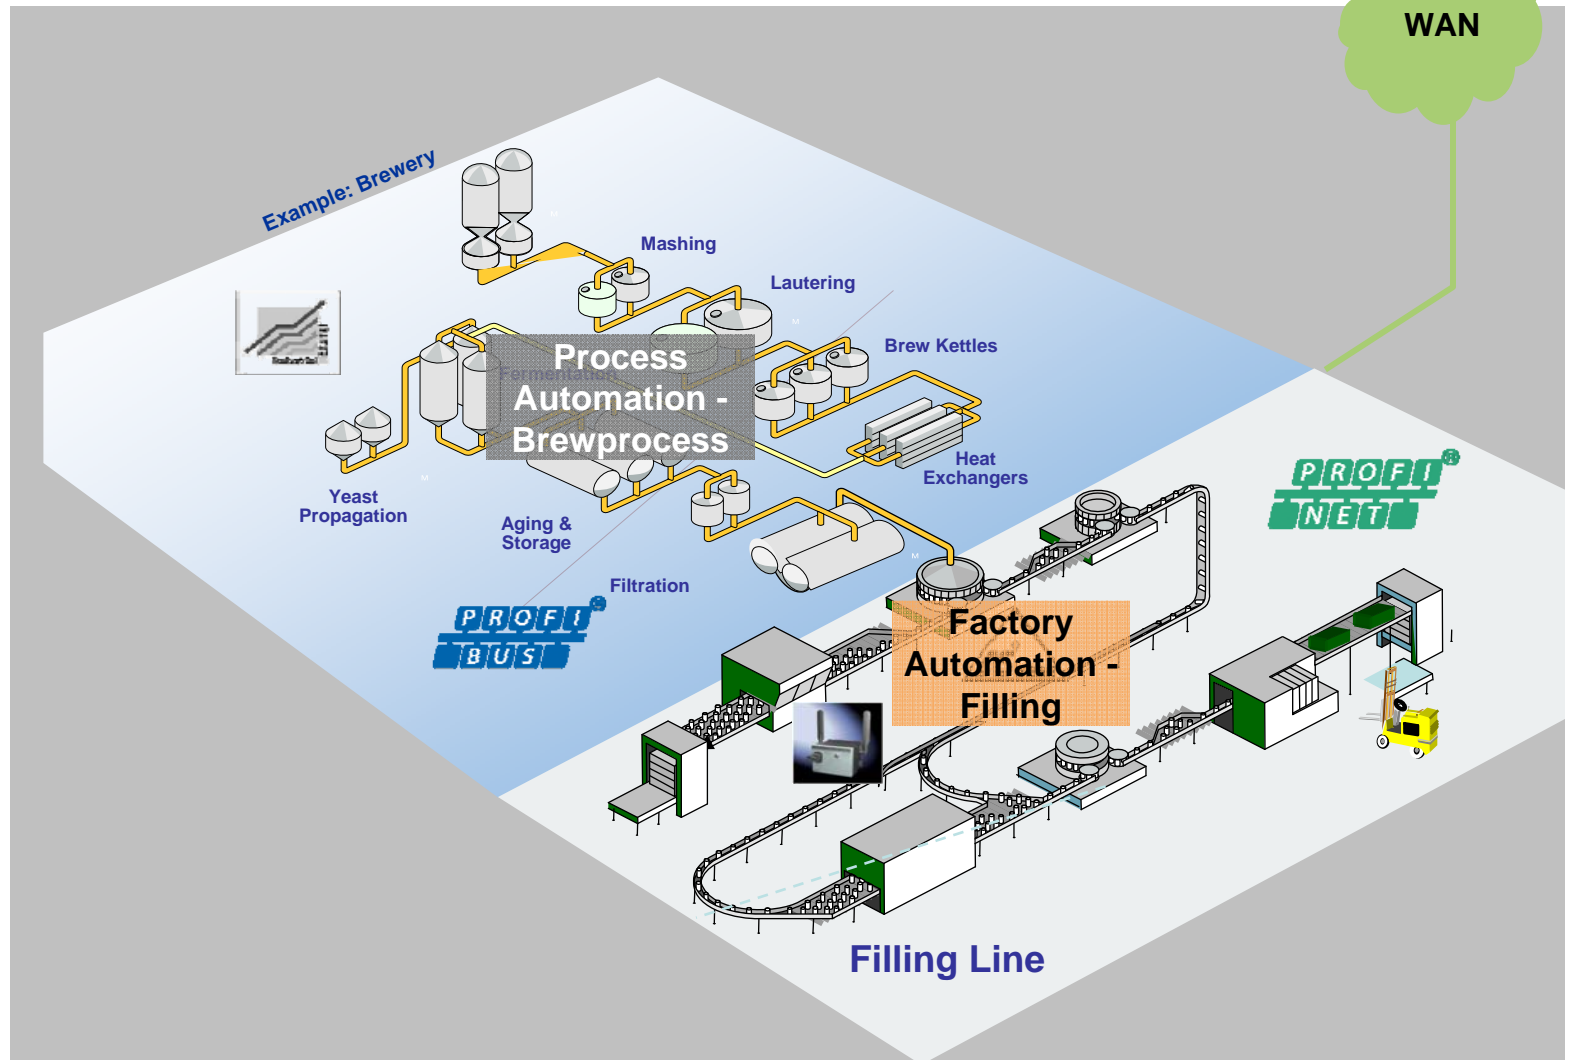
WAN

Example: Brewery

Mashing

Lautering

Brew Kettles

Process Automation - Brewprocess

Fermentation

Heat Exchangers

Yeast Propagation

Aging & Storage

Filtration

PROFI BUS

PROFI NET

Factory Automation - Filling

Filling Line